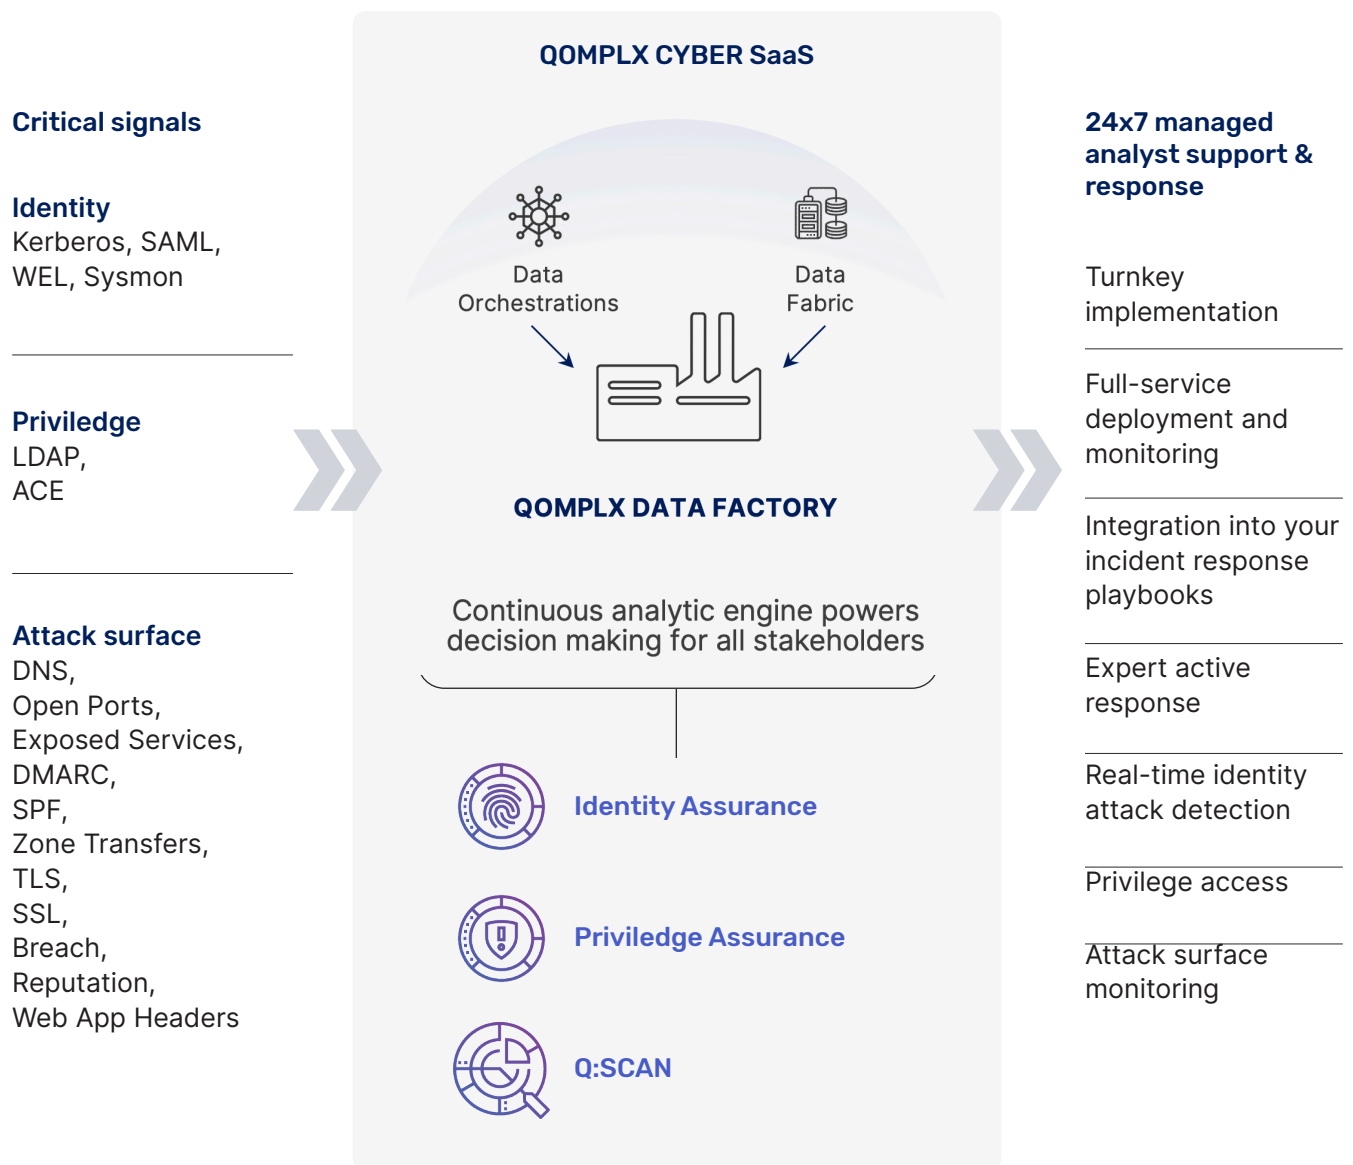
Critical signals

Identity
Kerberos, SAML, WEL, Sysmon

Priviledge
LDAP,
ACE

Attack surface
DNS,
Open Ports,
Exposed Services,
DMARC,
SPF,
Zone Transfers,
TLS,
SSL,
Breach,
Reputation,
Web App Headers

QOMPLX CYBER SaaS

Data Orchestrations

Data Fabric

QOMPLX DATA FACTORY

Continuous analytic engine powers decision making for all stakeholders

Identity Assurance

Priviledge Assurance

Q:SCAN

24x7 managed analyst support & response

Turnkey implementation

Full-service deployment and monitoring

Integration into your incident response playbooks

Expert active response

Real-time identity attack detection

Privilege access

Attack surface monitoring